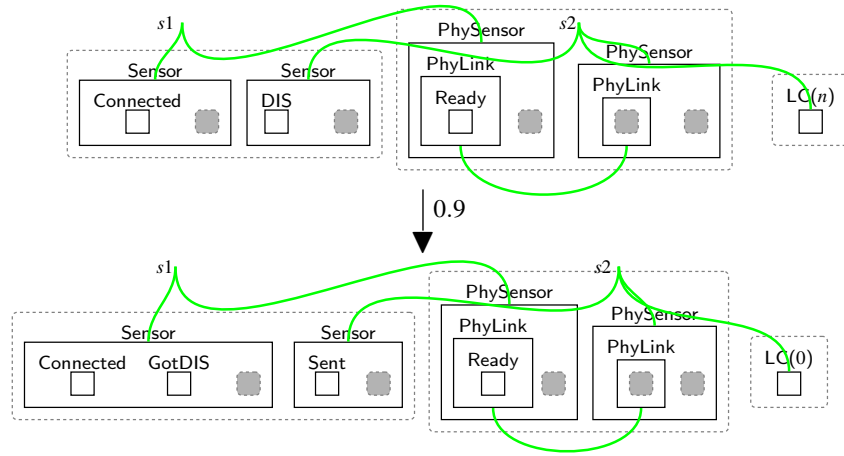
$s1$

$s2$

PhySensor

PhySensor

Sensor

Sensor

PhyLink

PhyLink

Connected

DIS

Ready

LC($n$)

0.9

$s1$

$s2$

PhySensor

PhySensor

Sensor

Sensor

PhyLink

PhyLink

Connected

GotDIS

Sent

Ready

LC(0)